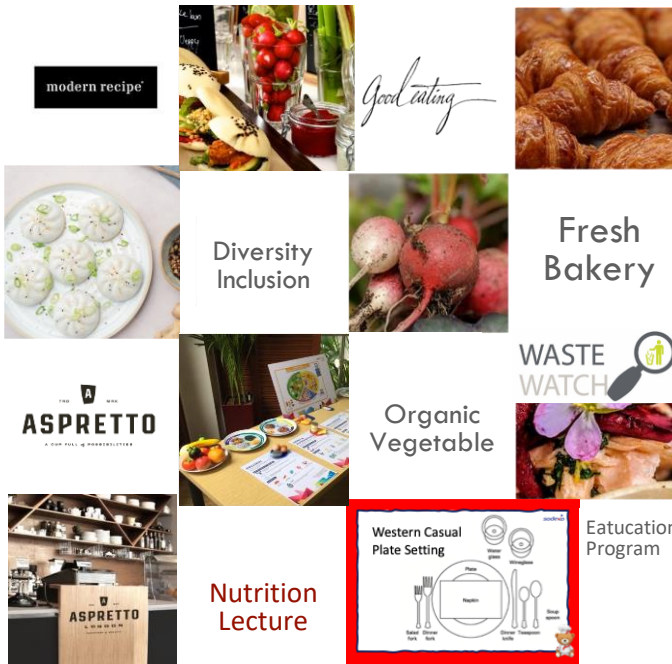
modern recipe

Good eating

Diversity Inclusion

Fresh Bakery

WASTE WATCH

TRD A MRK
ASPRETTO
A CUP FULL of POSSIBILITIES

Organic Vegetable

ASPRETTO LONDON

Nutrition Lecture

Western Casual Plate Setting

sodexo

Water glass

Wineglass

Plate

Napkin

Soup spoon

Salad fork

Dinner fork

Dinner knife

Teaspoon

Eatucation Program